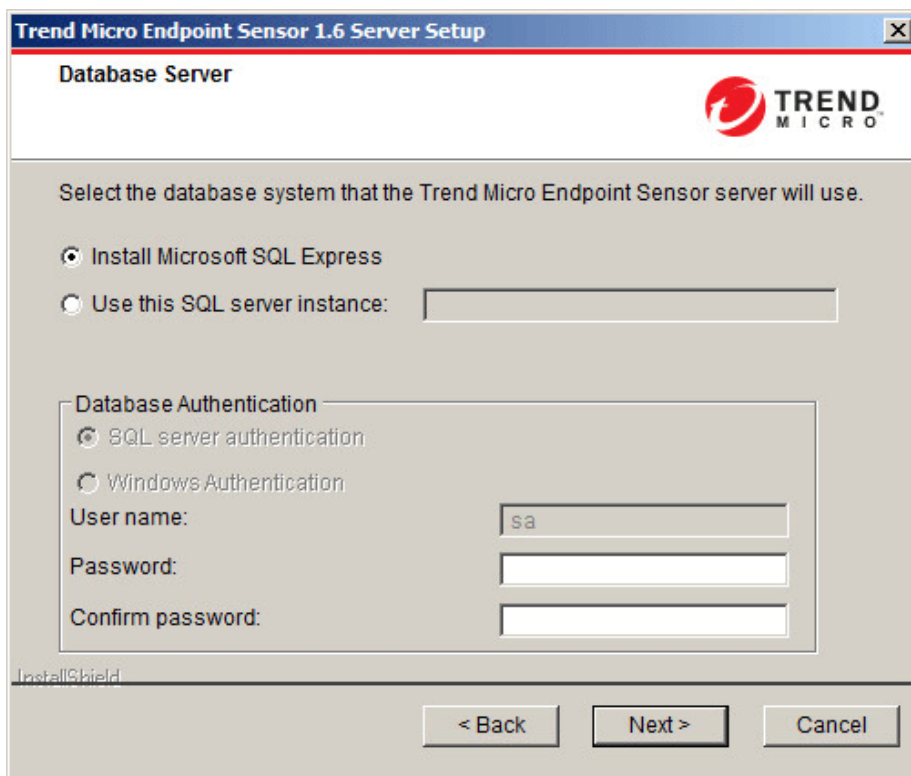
Trend Micro Endpoint Sensor 1.6 Server Setup

X

Database Server

TREND MICRO

Select the database system that the Trend Micro Endpoint Sensor server will use.

Install Microsoft SQL Express

Use this SQL server instance:

Database Authentication

SQL server authentication

Windows Authentication

User name: sa

Password:

Confirm password:

InstallShield

< Back

Next >

Cancel